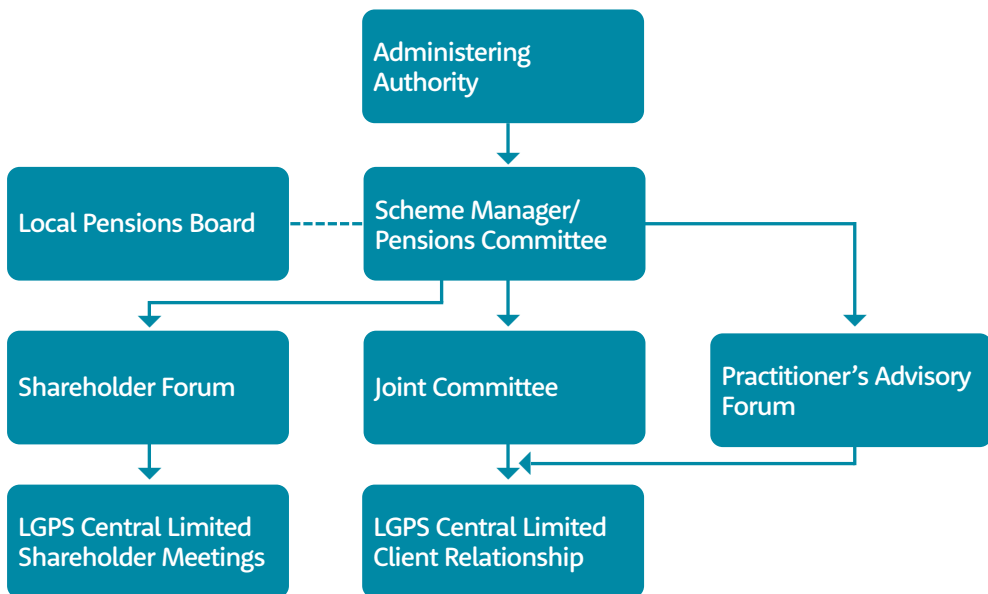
Administering Authority

Local Pensions Board

Scheme Manager/ Pensions Committee

Shareholder Forum

Joint Committee

Practitioner's Advisory Forum

LGPS Central Limited Shareholder Meetings

LGPS Central Limited Client Relationship